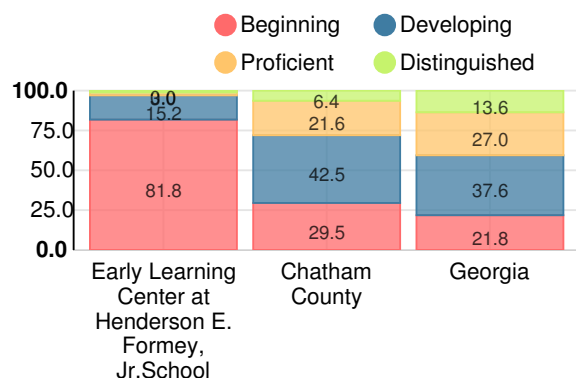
Beginning Developing Proficient Distinguished

100.0
75.0
50.0
25.0
0.0

0.0
15.2
81.8

6.4
21.6
42.5
29.5

13.6
27.0
37.6
21.8

Early Learning Center at Henderson E. Formey, Jr.School

Chatham County

Georgia